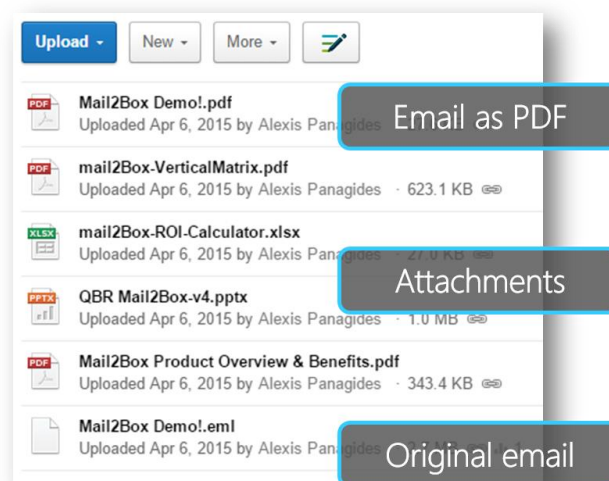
Upload ▾ New ▾ More ▾

PDF
Mail2Box Demo!.pdf
Uploaded Apr 6, 2015 by Alexis Panagides

Email as PDF

PDF
mail2Box-VerticalMatrix.pdf
Uploaded Apr 6, 2015 by Alexis Panagides · 623.1 KB

XLSX
mail2Box-ROI-Calculator.xlsx
Uploaded Apr 6, 2015 by Alexis Pana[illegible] · 27.0 KB

Attachments

PPTX
QBR Mail2Box-v4.pptx
Uploaded Apr 6, 2015 by Alexis Panagides · 1.0 MB

PDF
Mail2Box Product Overview & Benefits.pdf
Uploaded Apr 6, 2015 by Alexis Panagides · 343.4 KB

Mail2Box Demo!.eml
Uploaded Apr 6, 2015 by Alexis Panagides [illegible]

Original email